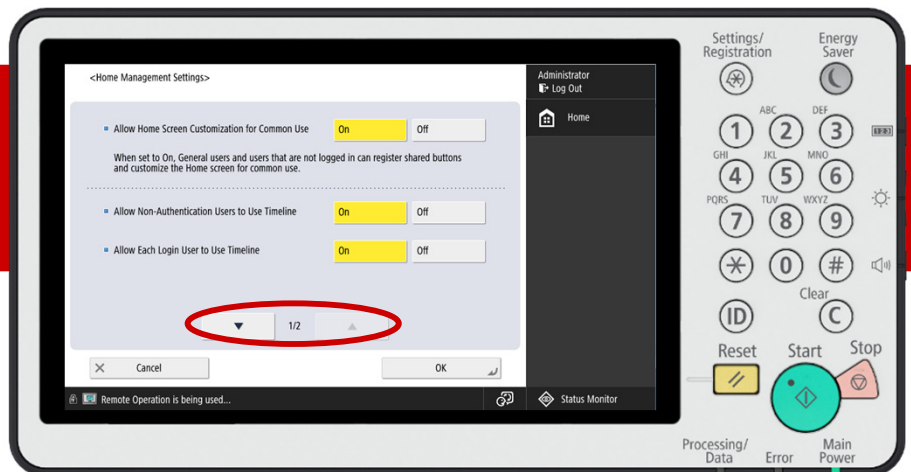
<Home Management Settings>

Administrator
Log Out

Home

Allow Home Screen Customization for Common Use On Off

When set to On, General users and users that are not logged in can register shared buttons and customize the Home screen for common use.

Allow Non-Authentication Users to Use Timeline On Off

Allow Each Login User to Use Timeline On Off

1/2

Cancel

OK

Remote Operation is being used...

Status Monitor

Settings/ Registration

Energy Saver

1

ABC 2

DEF 3

GHI 4

JKL 5

MNO 6

PQRS 7

TUV 8

WXYZ 9

0

#

Clear

ID

C

Reset

Start

Stop

Processing/ Data

Error

Main Power